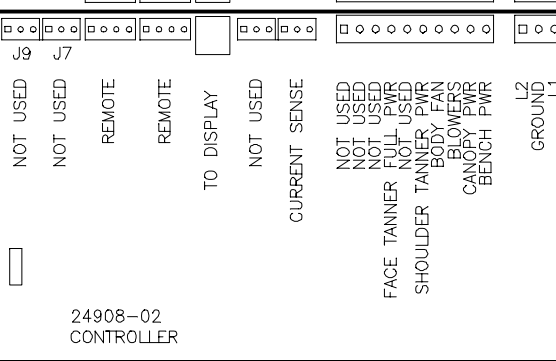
J9
J7

NOT USED

NOT USED

REMOTE

REMOTE

TO DISPLAY

NOT USED

CURRENT SENSE

NOT USED
NOT USED
NOT USED
FACE TANNER FULL PWR
NOT USED
SHOULDER TANNER PWR
BODY FAN
BLOWERS
CANOPY PWR
BENCH PWR

L2
GROUND
L1

24908-02
CONTROLLER